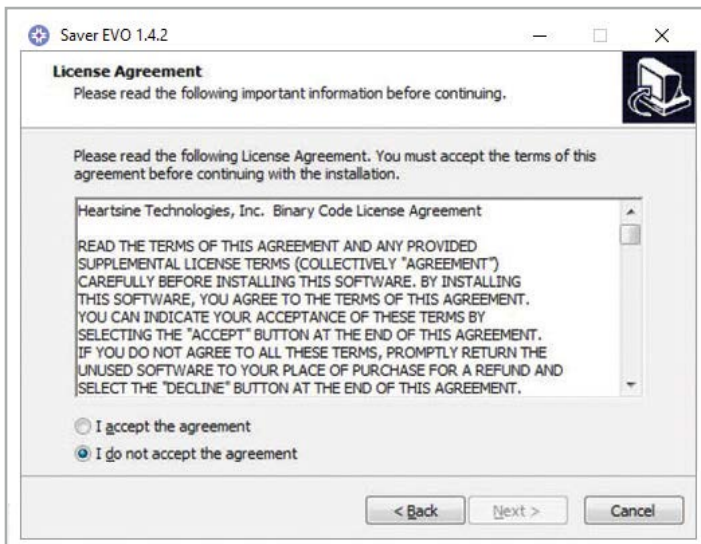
Saver EVO 1.4.2

License Agreement
Please read the following important information before continuing.

Please read the following License Agreement. You must accept the terms of this agreement before continuing with the installation.

Heartsine Technologies, Inc. Binary Code License Agreement

READ THE TERMS OF THIS AGREEMENT AND ANY PROVIDED SUPPLEMENTAL LICENSE TERMS (COLLECTIVELY "AGREEMENT") CAREFULLY BEFORE INSTALLING THIS SOFTWARE. BY INSTALLING THIS SOFTWARE, YOU AGREE TO THE TERMS OF THIS AGREEMENT. YOU CAN INDICATE YOUR ACCEPTANCE OF THESE TERMS BY SELECTING THE "ACCEPT" BUTTON AT THE END OF THIS AGREEMENT. IF YOU DO NOT AGREE TO ALL THESE TERMS, PROMPTLY RETURN THE UNUSED SOFTWARE TO YOUR PLACE OF PURCHASE FOR A REFUND AND SELECT THE "DECLINE" BUTTON AT THE END OF THIS AGREEMENT.

I accept the agreement
I do not accept the agreement

< Back Next > Cancel